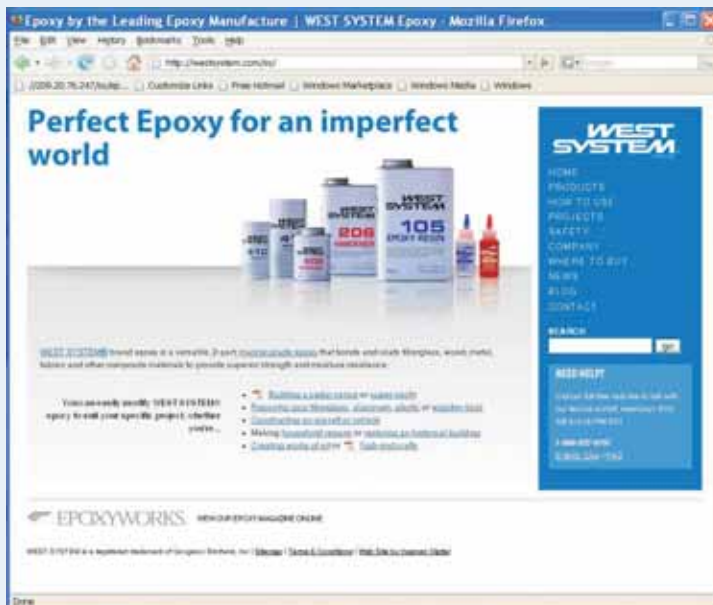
Epoxy by the Leading Epoxy Manufacture | WEST SYSTEM Epoxy - Mozilla Firefox

File Edit View History Bookmarks Tools Help

http://westsystem.com/ss/

Customize Links  Free Hotmail  Windows Marketplace  Windows Media  Windows

Perfect Epoxy for an imperfect world

WEST SYSTEM

206 HARDENER

105 EPOXY RESIN

HOME
PRODUCTS
HOW TO USE
PROJECTS
SAFETY
COMPANY
WHERE TO BUY
NEWS
BLOG
CONTACT

SEARCH

go

NEED HELP?

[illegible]

WEST SYSTEM brand epoxy is a versatile, 2-part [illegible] that bonds and seals fiberglass, wood, metal, fabrics and other composite materials to provide superior strength and moisture resistance.

You can easily modify WEST SYSTEM epoxy to suit your specific project, whether you're...

Building a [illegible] or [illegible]
Repairing your fiberglass, aluminum, plastic or wooden boat
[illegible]
Making household repairs or restoring an historical building
Creating works of art or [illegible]

EPOXYWORKS VIEW OUR EPOXY MAGAZINE ONLINE

WEST SYSTEM is a registered trademark of Gougeon Brothers, Inc. | Sitemap | Terms & Conditions | Web Site by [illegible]

Done